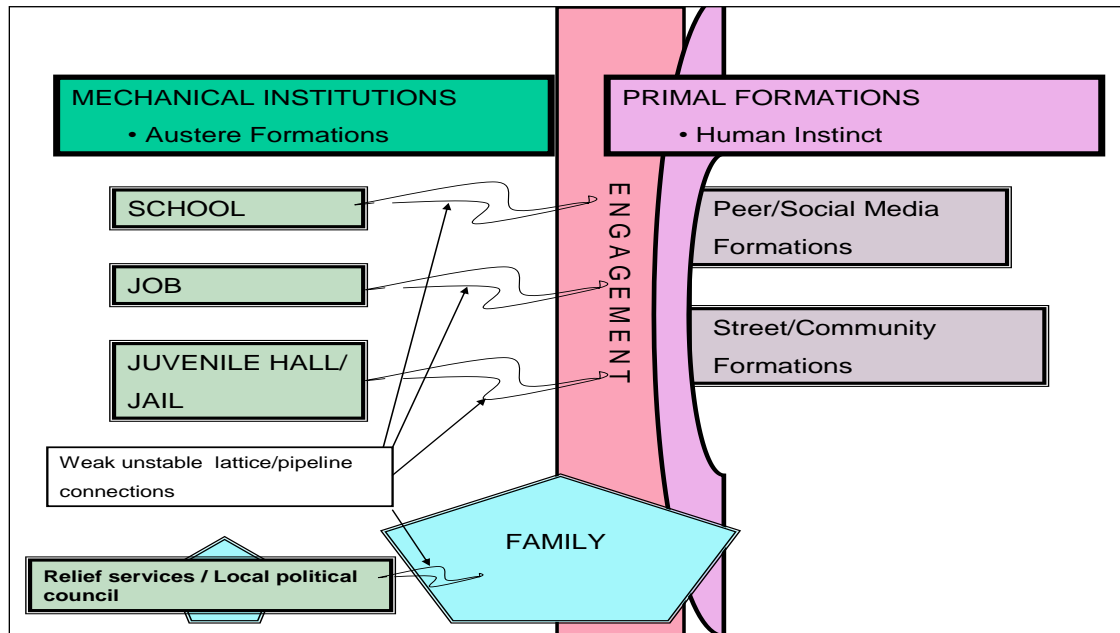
MECHANICAL INSTITUTIONS
• Austere Formations

PRIMAL FORMATIONS
• Human Instinct

SCHOOL

JOB

JUVENILE HALL/ JAIL

ENGAGEMENT

Peer/Social Media Formations

Street/Community Formations

Weak unstable lattice/pipeline connections

FAMILY

Relief services / Local political council